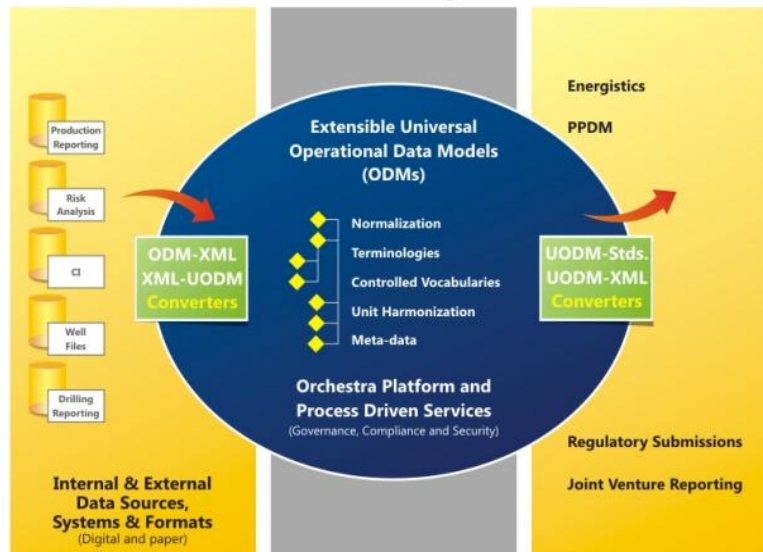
Production Reporting

Risk Analysis

CI

Well Files

Drilling Reporting

ODM-XML
XML-UODM
Converters

Extensible Universal Operational Data Models (ODMs)

Normalization
Terminologies
Controlled Vocabularies
Unit Harmonization
Meta-data

Orchestra Platform and Process Driven Services
(Governance, Compliance and Security)

UODM-Stds.
UODM-XML
Converters

Energistics

PPDM

Regulatory Submissions

Joint Venture Reporting

Internal & External Data Sources, Systems & Formats
(Digital and paper)